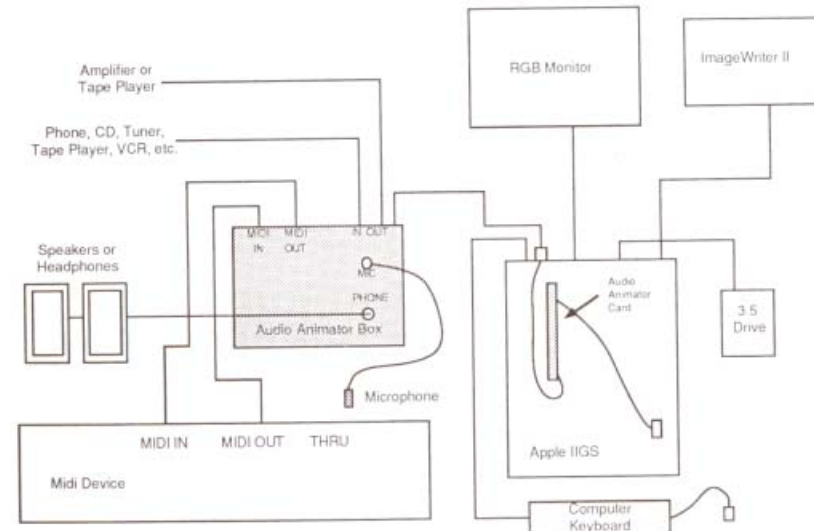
Amplifier or Tape Player

Phone, CD, Tuner, Tape Player, VCR, etc.

RGB Monitor

ImageWriter II

MIDI IN

MIDI OUT

IN OUT

MIC

PHONE

Audio Animator Box

Speakers or Headphones

Audio Animator Card

3.5 Drive

Microphone

MIDI IN MIDI OUT THRU

Midi Device

Apple IIGS

Computer Keyboard